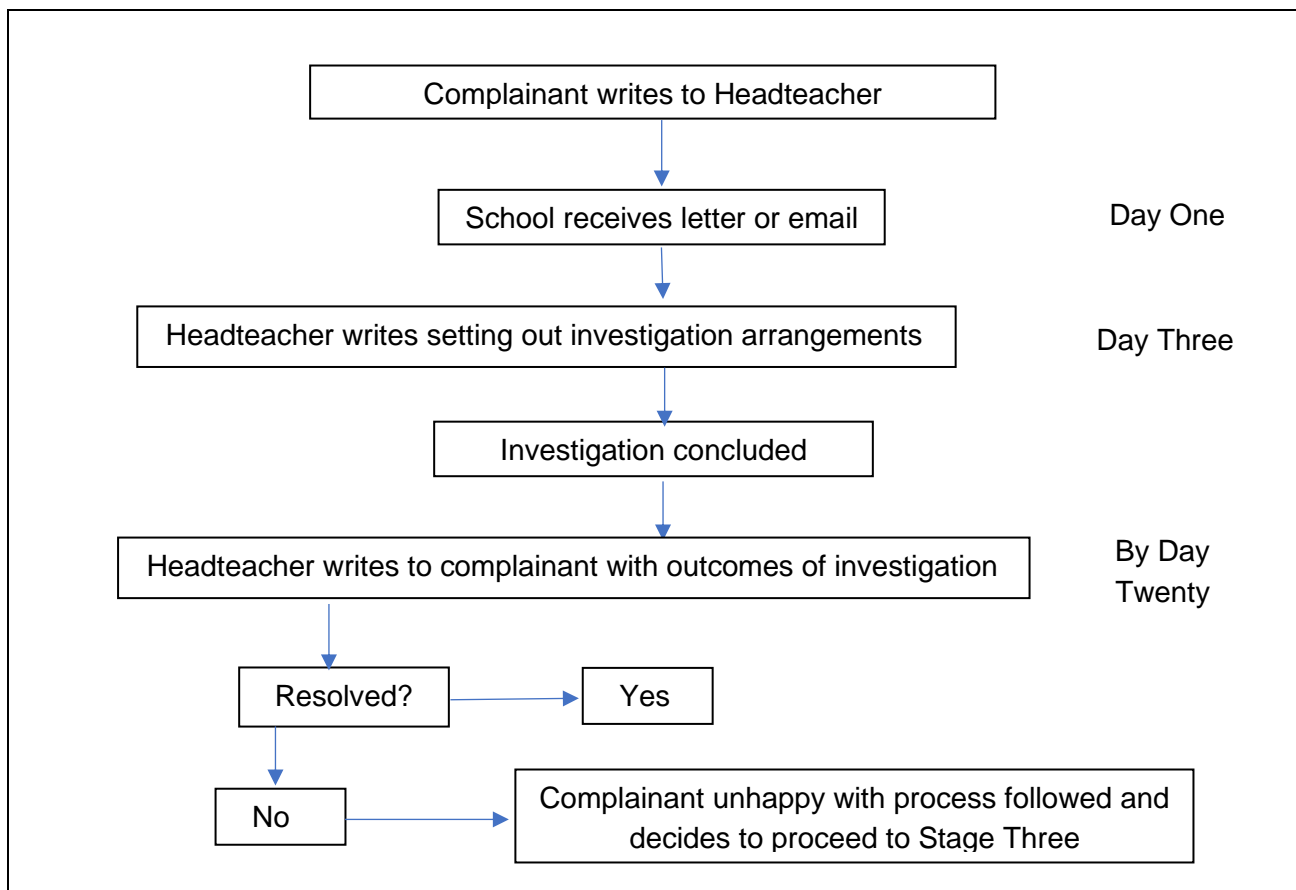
Complainant writes to Headteacher

School receives letter or email

Day One

Headteacher writes setting out investigation arrangements

Day Three

Investigation concluded

Headteacher writes to complainant with outcomes of investigation

By Day Twenty

Resolved?

Yes

No

Complainant unhappy with process followed and decides to proceed to Stage Three